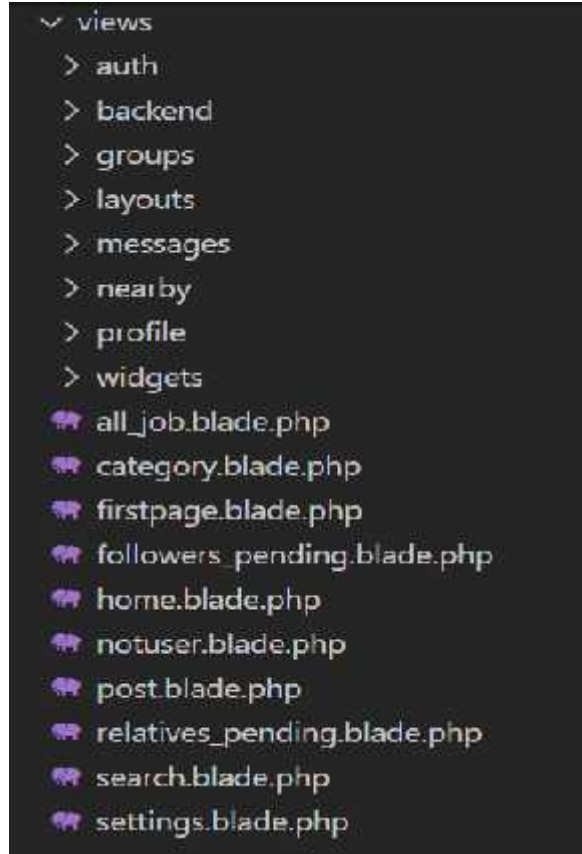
views
auth
backend
groups
layouts
messages
nearby
profile
widgets
all_job.blade.php
category.blade.php
firstpage.blade.php
followers_pending.blade.php
home.blade.php
notuser.blade.php
post.blade.php
relatives_pending.blade.php
search.blade.php
settings.blade.php